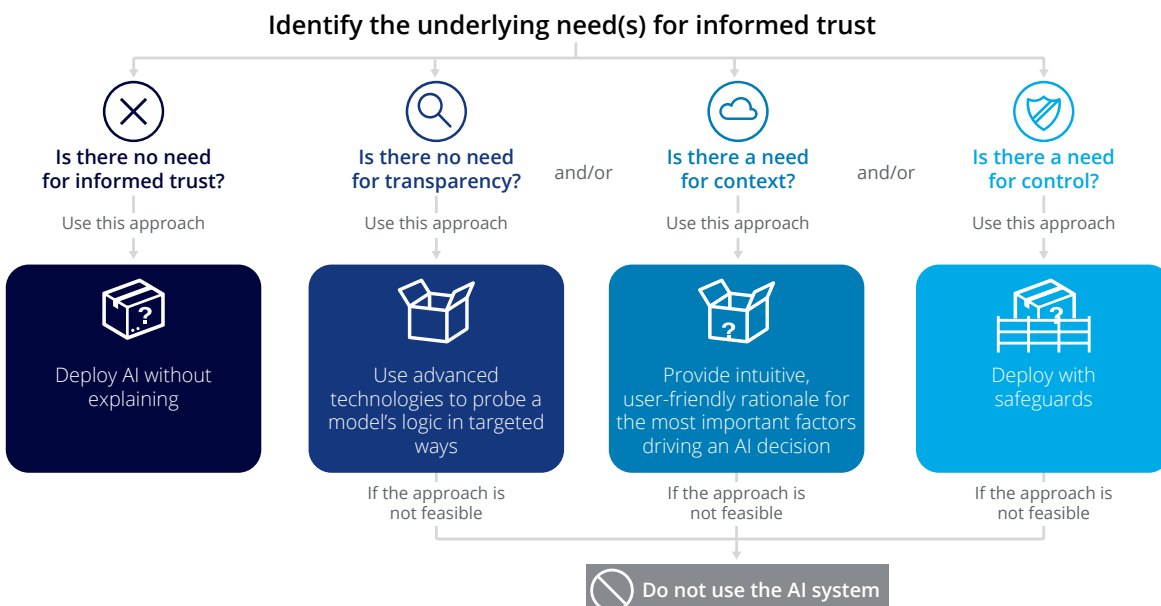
Identify the underlying need(s) for informed trust

Is there no need for informed trust?

Use this approach

?

Deploy AI without explaining

Is there no need for transparency?

Use this approach

Use advanced technologies to probe a model's logic in targeted ways

If the approach is not feasible

and/or

Is there a need for context?

Use this approach

?

Provide intuitive, user-friendly rationale for the most important factors driving an AI decision

If the approach is not feasible

and/or

Is there a need for control?

Use this approach

?

Deploy with safeguards

If the approach is not feasible

Do not use the AI system